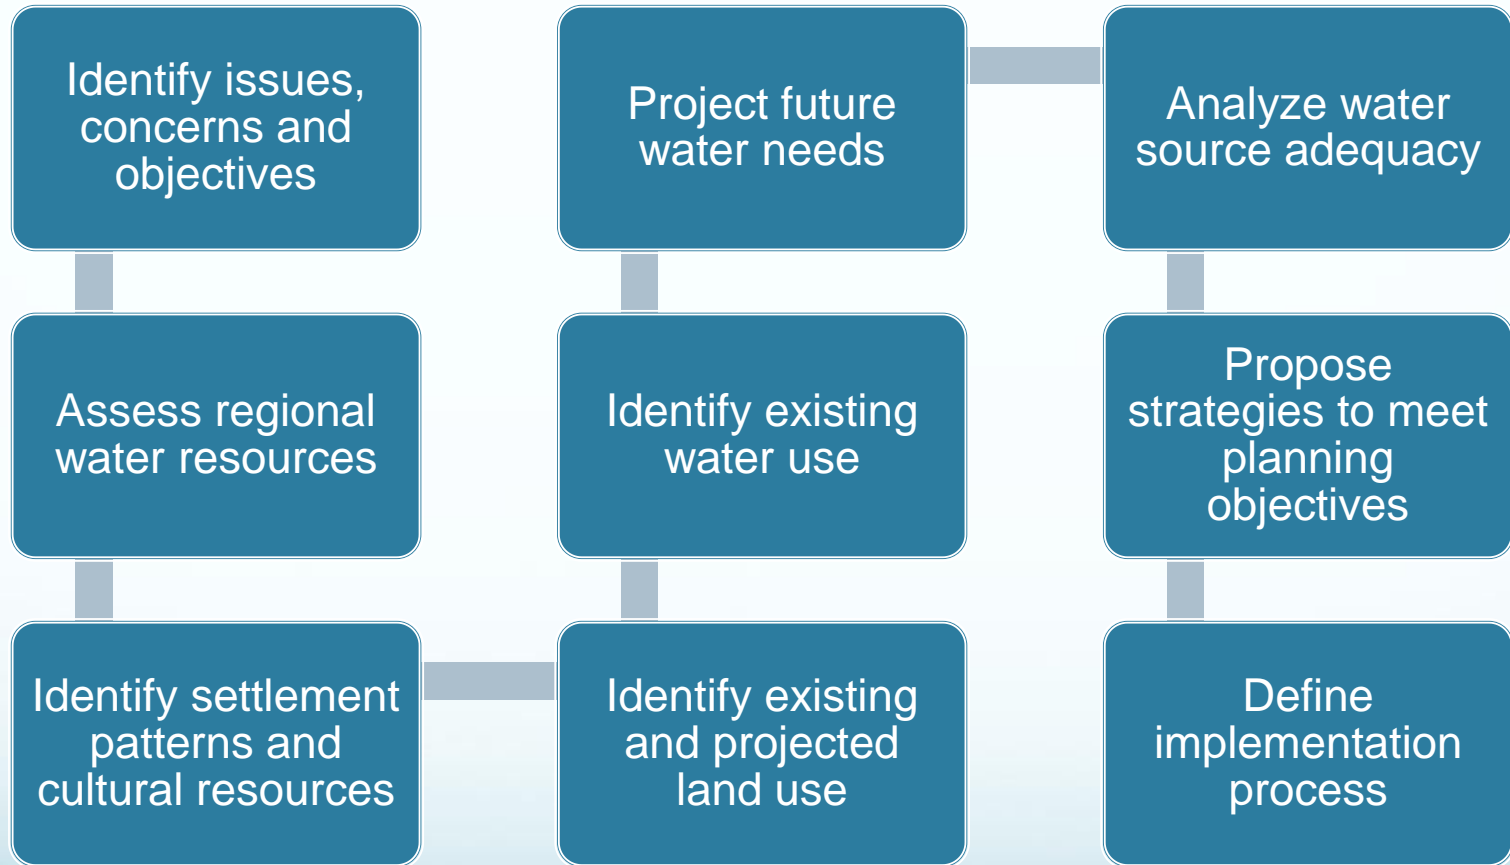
Identify issues, concerns and objectives

Assess regional water resources

Identify settlement patterns and cultural resources

Identify existing and projected land use

Identify existing water use

Project future water needs

Analyze water source adequacy

Propose strategies to meet planning objectives

Define implementation process